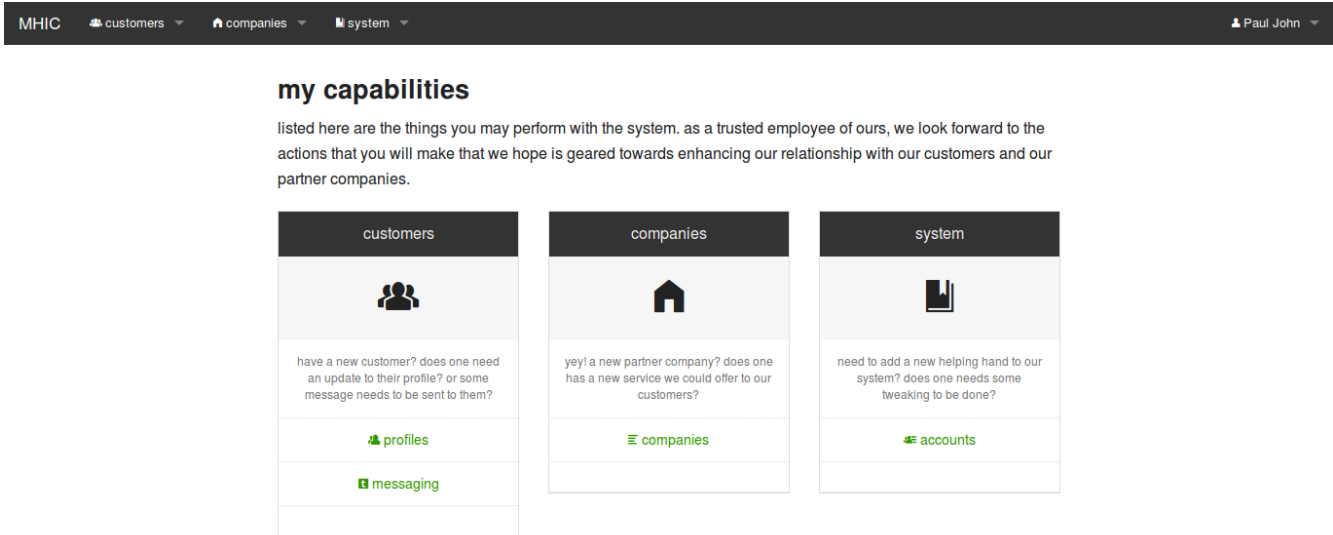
MHIC customers companies system Paul John

my capabilities

listed here are the things you may perform with the system. as a trusted employee of ours, we look forward to the actions that you will make that we hope is geared towards enhancing our relationship with our customers and our partner companies.

customers

have a new customer? does one need an update to their profile? or some message needs to be sent to them?

profiles

messaging

companies

yey! a new partner company? does one has a new service we could offer to our customers?

companies

system

need to add a new helping hand to our system? does one needs some tweaking to be done?

accounts